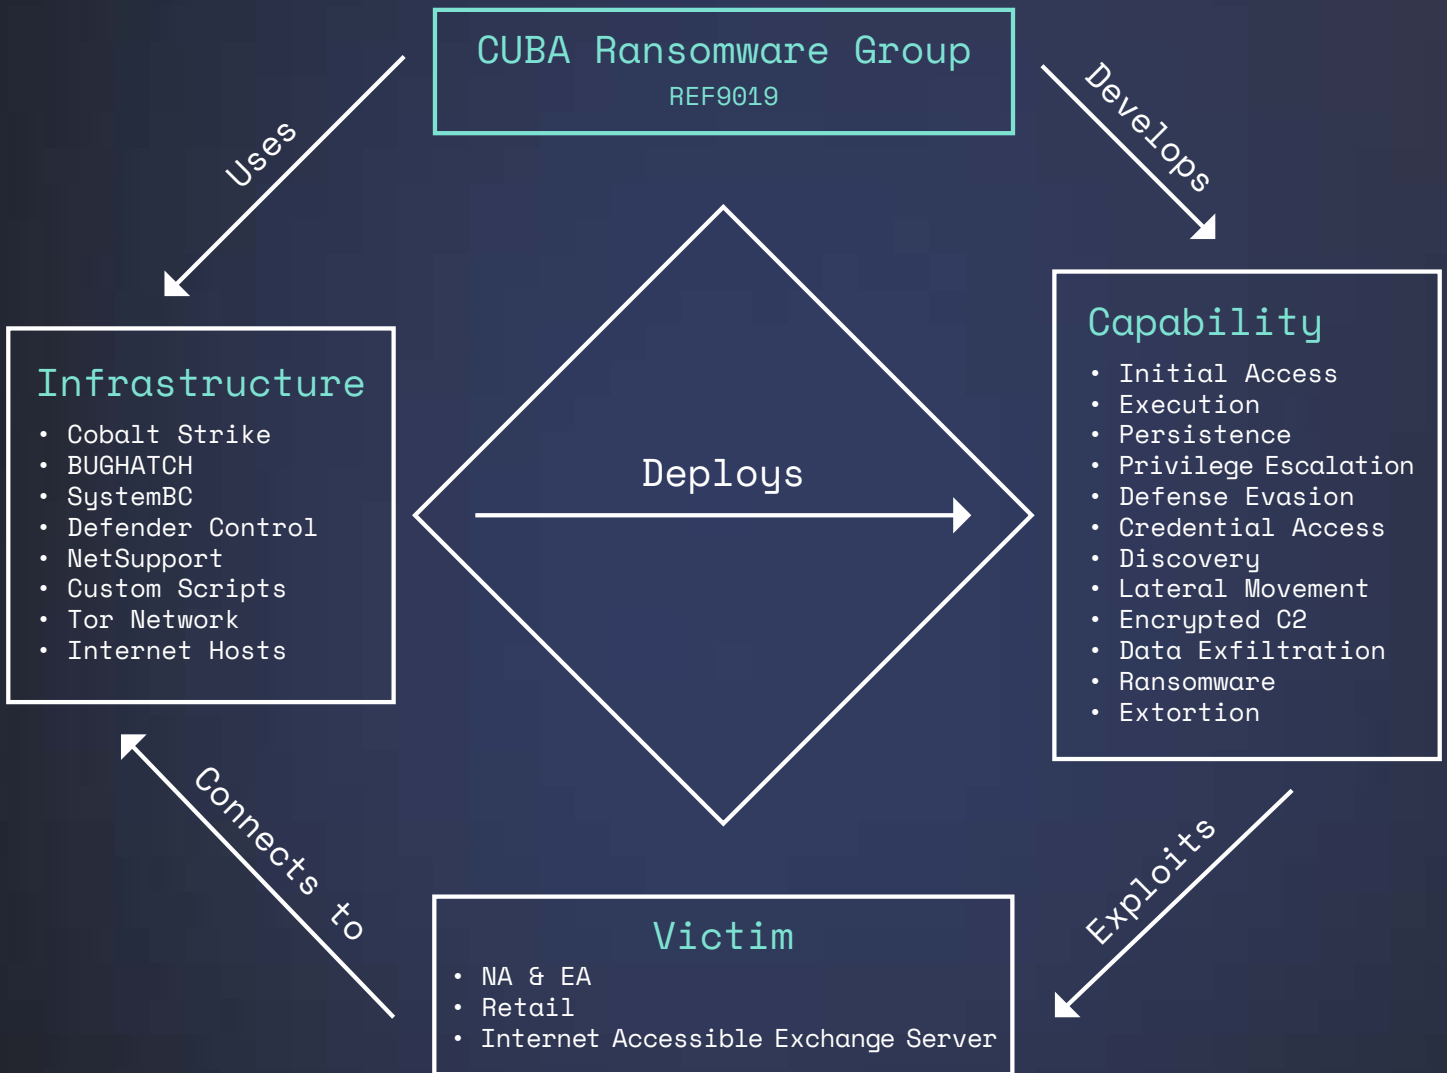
CUBA Ransomware Group
REF9019

Uses

Develops

Infrastructure
• Cobalt Strike
• BUGHATCH
• SystemBC
• Defender Control
• NetSupport
• Custom Scripts
• Tor Network
• Internet Hosts

Deploys

Capability
• Initial Access
• Execution
• Persistence
• Privilege Escalation
• Defense Evasion
• Credential Access
• Discovery
• Lateral Movement
• Encrypted C2
• Data Exfiltration
• Ransomware
• Extortion

Connects to

Exploits

Victim
• NA & EA
• Retail
• Internet Accessible Exchange Server